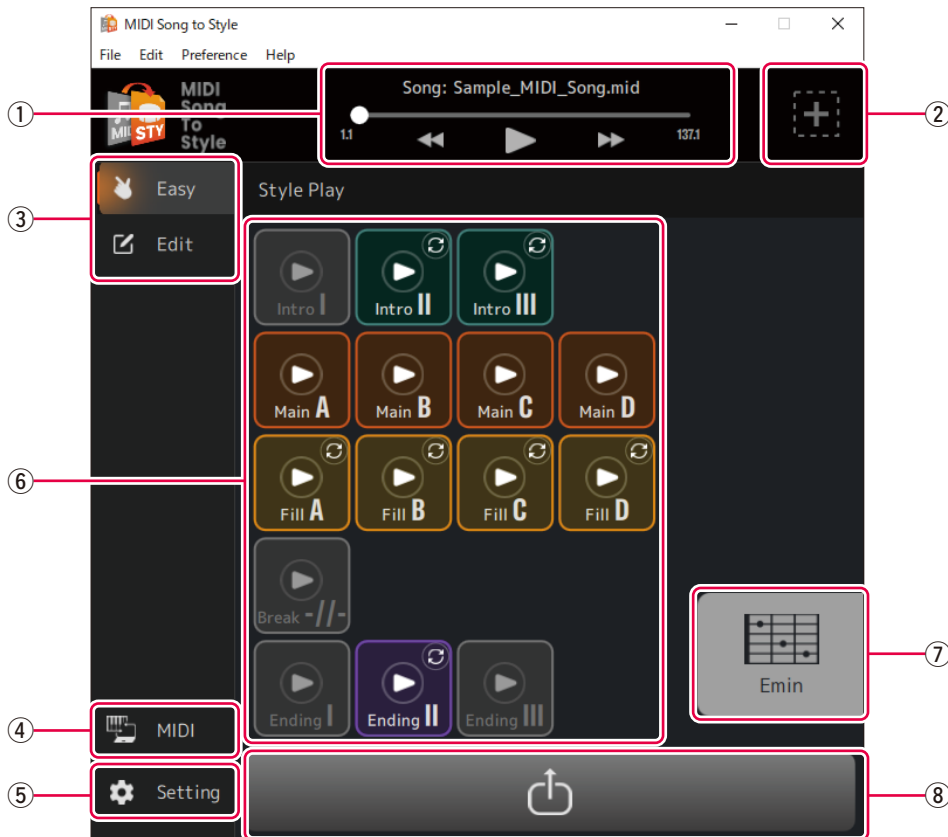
MIDI Song to Style

File Edit Preference Help

MIDI Song To Style

STY

Song: Sample_MIDI_Song.mid

1.1

137.1

①

②

③

Easy

Edit

Style Play

Intro I

Intro II

Intro III

Main A

Main B

Main C

Main D

⑥

Fill A

Fill B

Fill C

Fill D

Break -//-

⑦

Emin

Ending I

Ending II

Ending III

④

MIDI

⑤

Setting

⑧